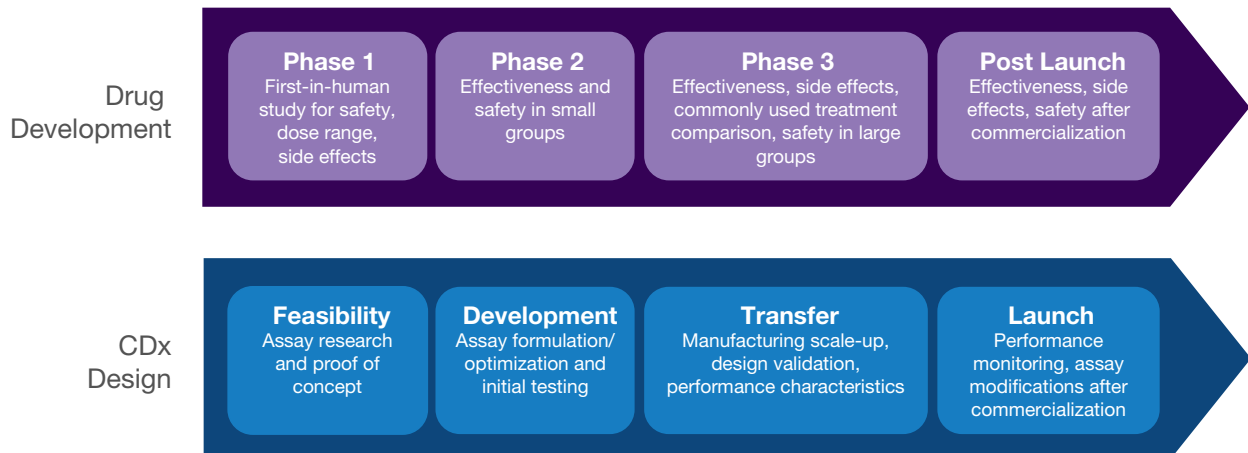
Drug Development

Phase 1
First-in-human study for safety, dose range, side effects

Phase 2
Effectiveness and safety in small groups

Phase 3
Effectiveness, side effects, commonly used treatment comparison, safety in large groups

Post Launch
Effectiveness, side effects, safety after commercialization

CDx Design

Feasibility
Assay research and proof of concept

Development
Assay formulation/ optimization and initial testing

Transfer
Manufacturing scale-up, design validation, performance characteristics

Launch
Performance monitoring, assay modifications after commercialization